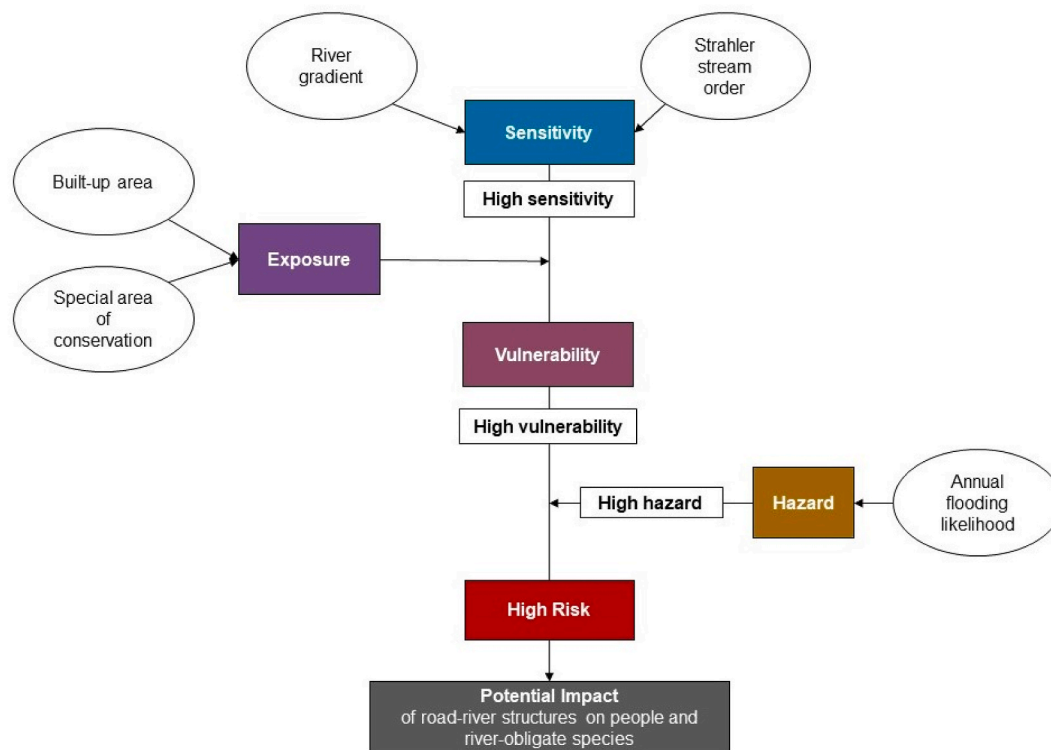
River gradient

Strahler stream order

Sensitivity

High sensitivity

Built-up area

Exposure

Special area of conservation

Vulnerability

High vulnerability

High hazard

Hazard

Annual flooding likelihood

High Risk

Potential Impact
of road-river structures on people and river-obligate species